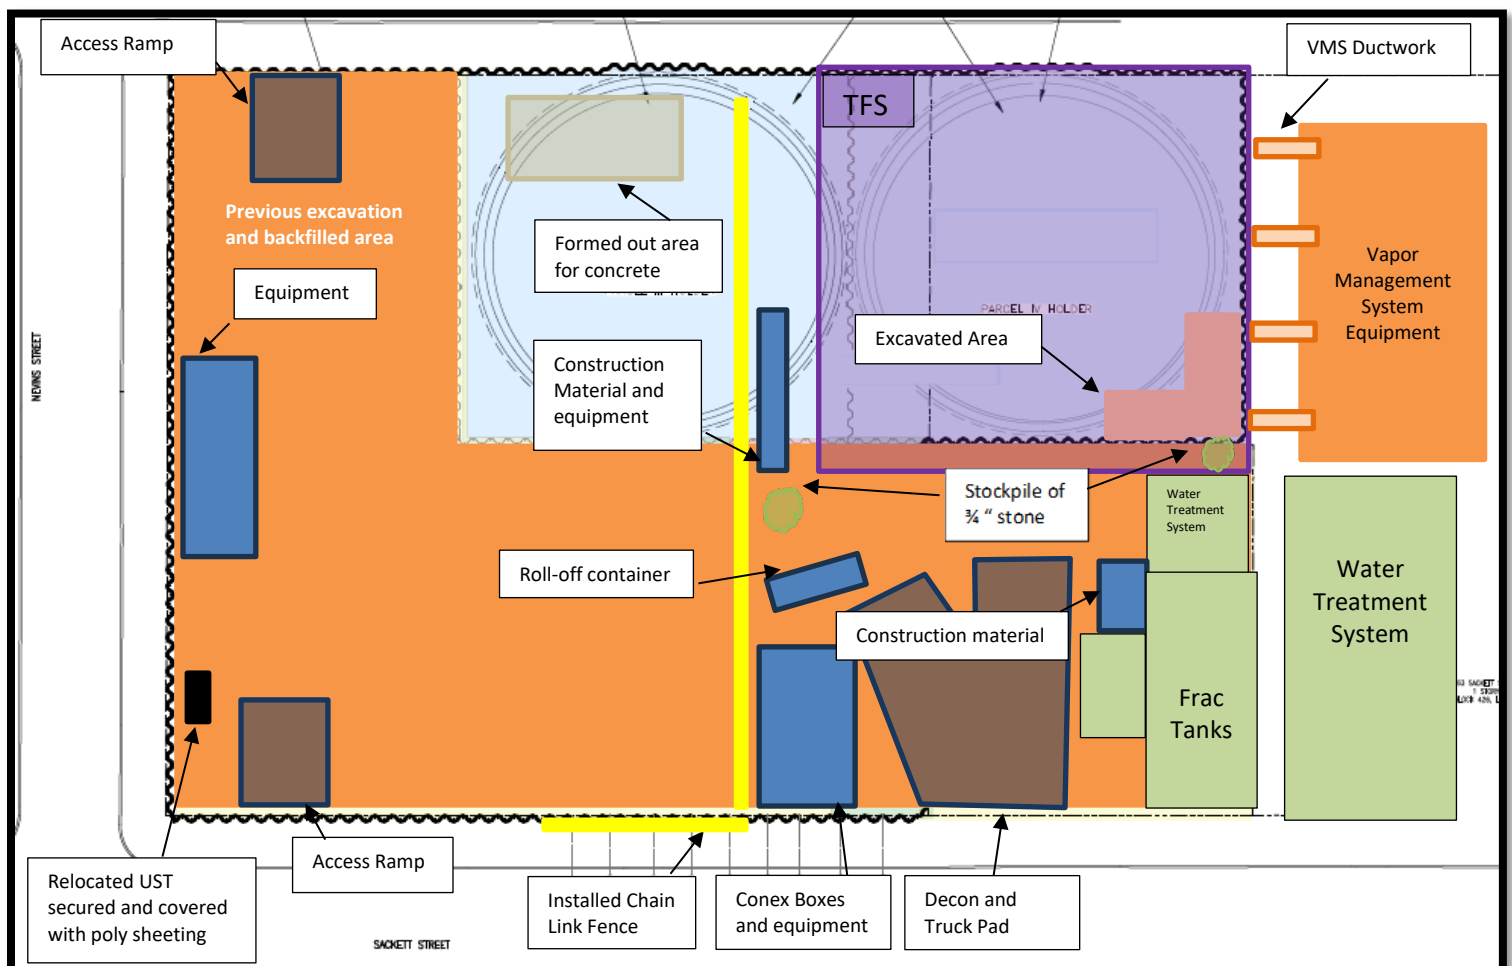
Access Ramp

VMS Ductwork

TFS

Previous excavation and backfilled area

Formed out area for concrete

Vapor Management System Equipment

Equipment

PARCEL N HOLDER

Excavated Area

NEVINS STREET

Construction Material and equipment

Stockpile of ¾ " stone

Water Treatment System

Roll-off container

Water Treatment System

Construction material

Frac Tanks

Access Ramp

Relocated UST secured and covered with poly sheeting

Installed Chain Link Fence

Conex Boxes and equipment

Decon and Truck Pad

SACKETT STREET